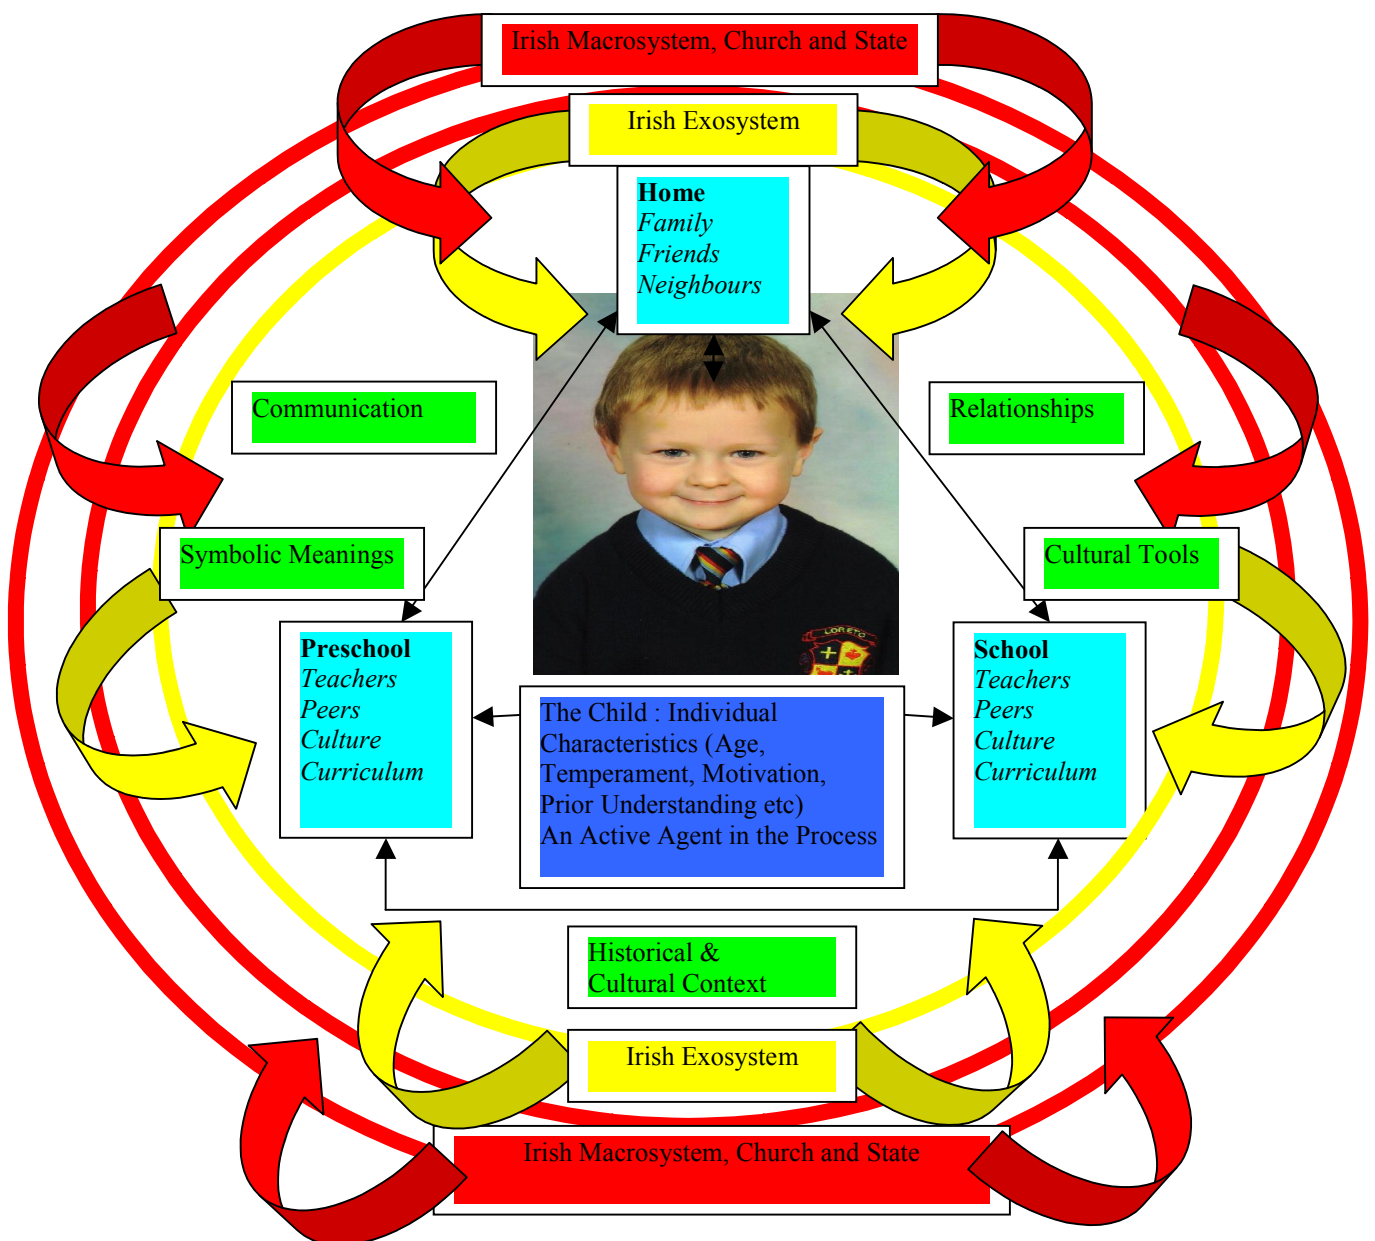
Irish Macrosystem, Church and State

Irish Exosystem

Home
Family
Friends
Neighbours

Communication

Relationships

Symbolic Meanings

Cultural Tools

LORETO

Preschool
Teachers
Peers
Culture
Curriculum

The Child : Individual Characteristics (Age, Temperament, Motivation, Prior Understanding etc)
An Active Agent in the Process

School
Teachers
Peers
Culture
Curriculum

Historical & Cultural Context

Irish Exosystem

Irish Macrosystem, Church and State